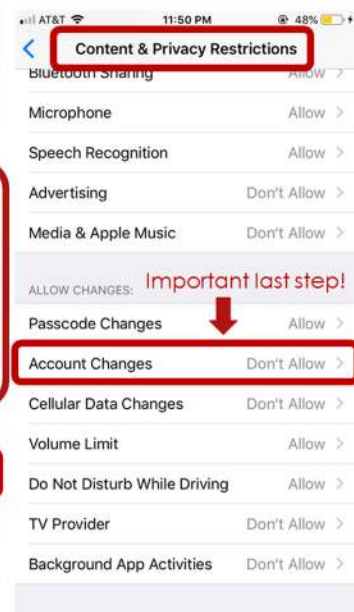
AT&T 11:50 PM 48%

<

Content & Privacy Restrictions

Bluetooth Sharing Allow >

Microphone Allow >

Speech Recognition Allow >

Advertising Don't Allow >

Media & Apple Music Don't Allow >

ALLOW CHANGES:

Important last step!

Passcode Changes Allow >

Account Changes Don't Allow >

Cellular Data Changes Don't Allow >

Volume Limit Allow >

Do Not Disturb While Driving Allow >

TV Provider Don't Allow >

Background App Activities Don't Allow >